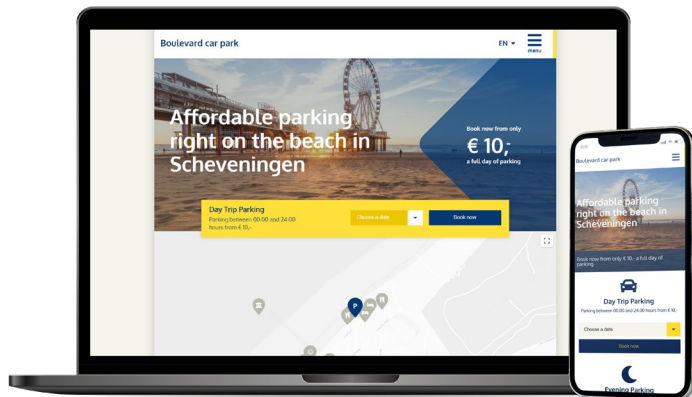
Boulevard car park

EN

menu

Affordable parking right on the beach in Scheveningen

Book now from only

€ 10,-

a full day of parking

Day Trip Parking

Parking between 00.00 and 24.00 hours from € 10,-

Choose a date

Book now

P

Boulevard car park

Affordable parking right on the beach in Scheveningen

Book now from only € 10,- a full day of parking

Day Trip Parking

Parking between 00.00 and 24.00 hours from € 10,-

Choose a date

Book now

Evening Parking